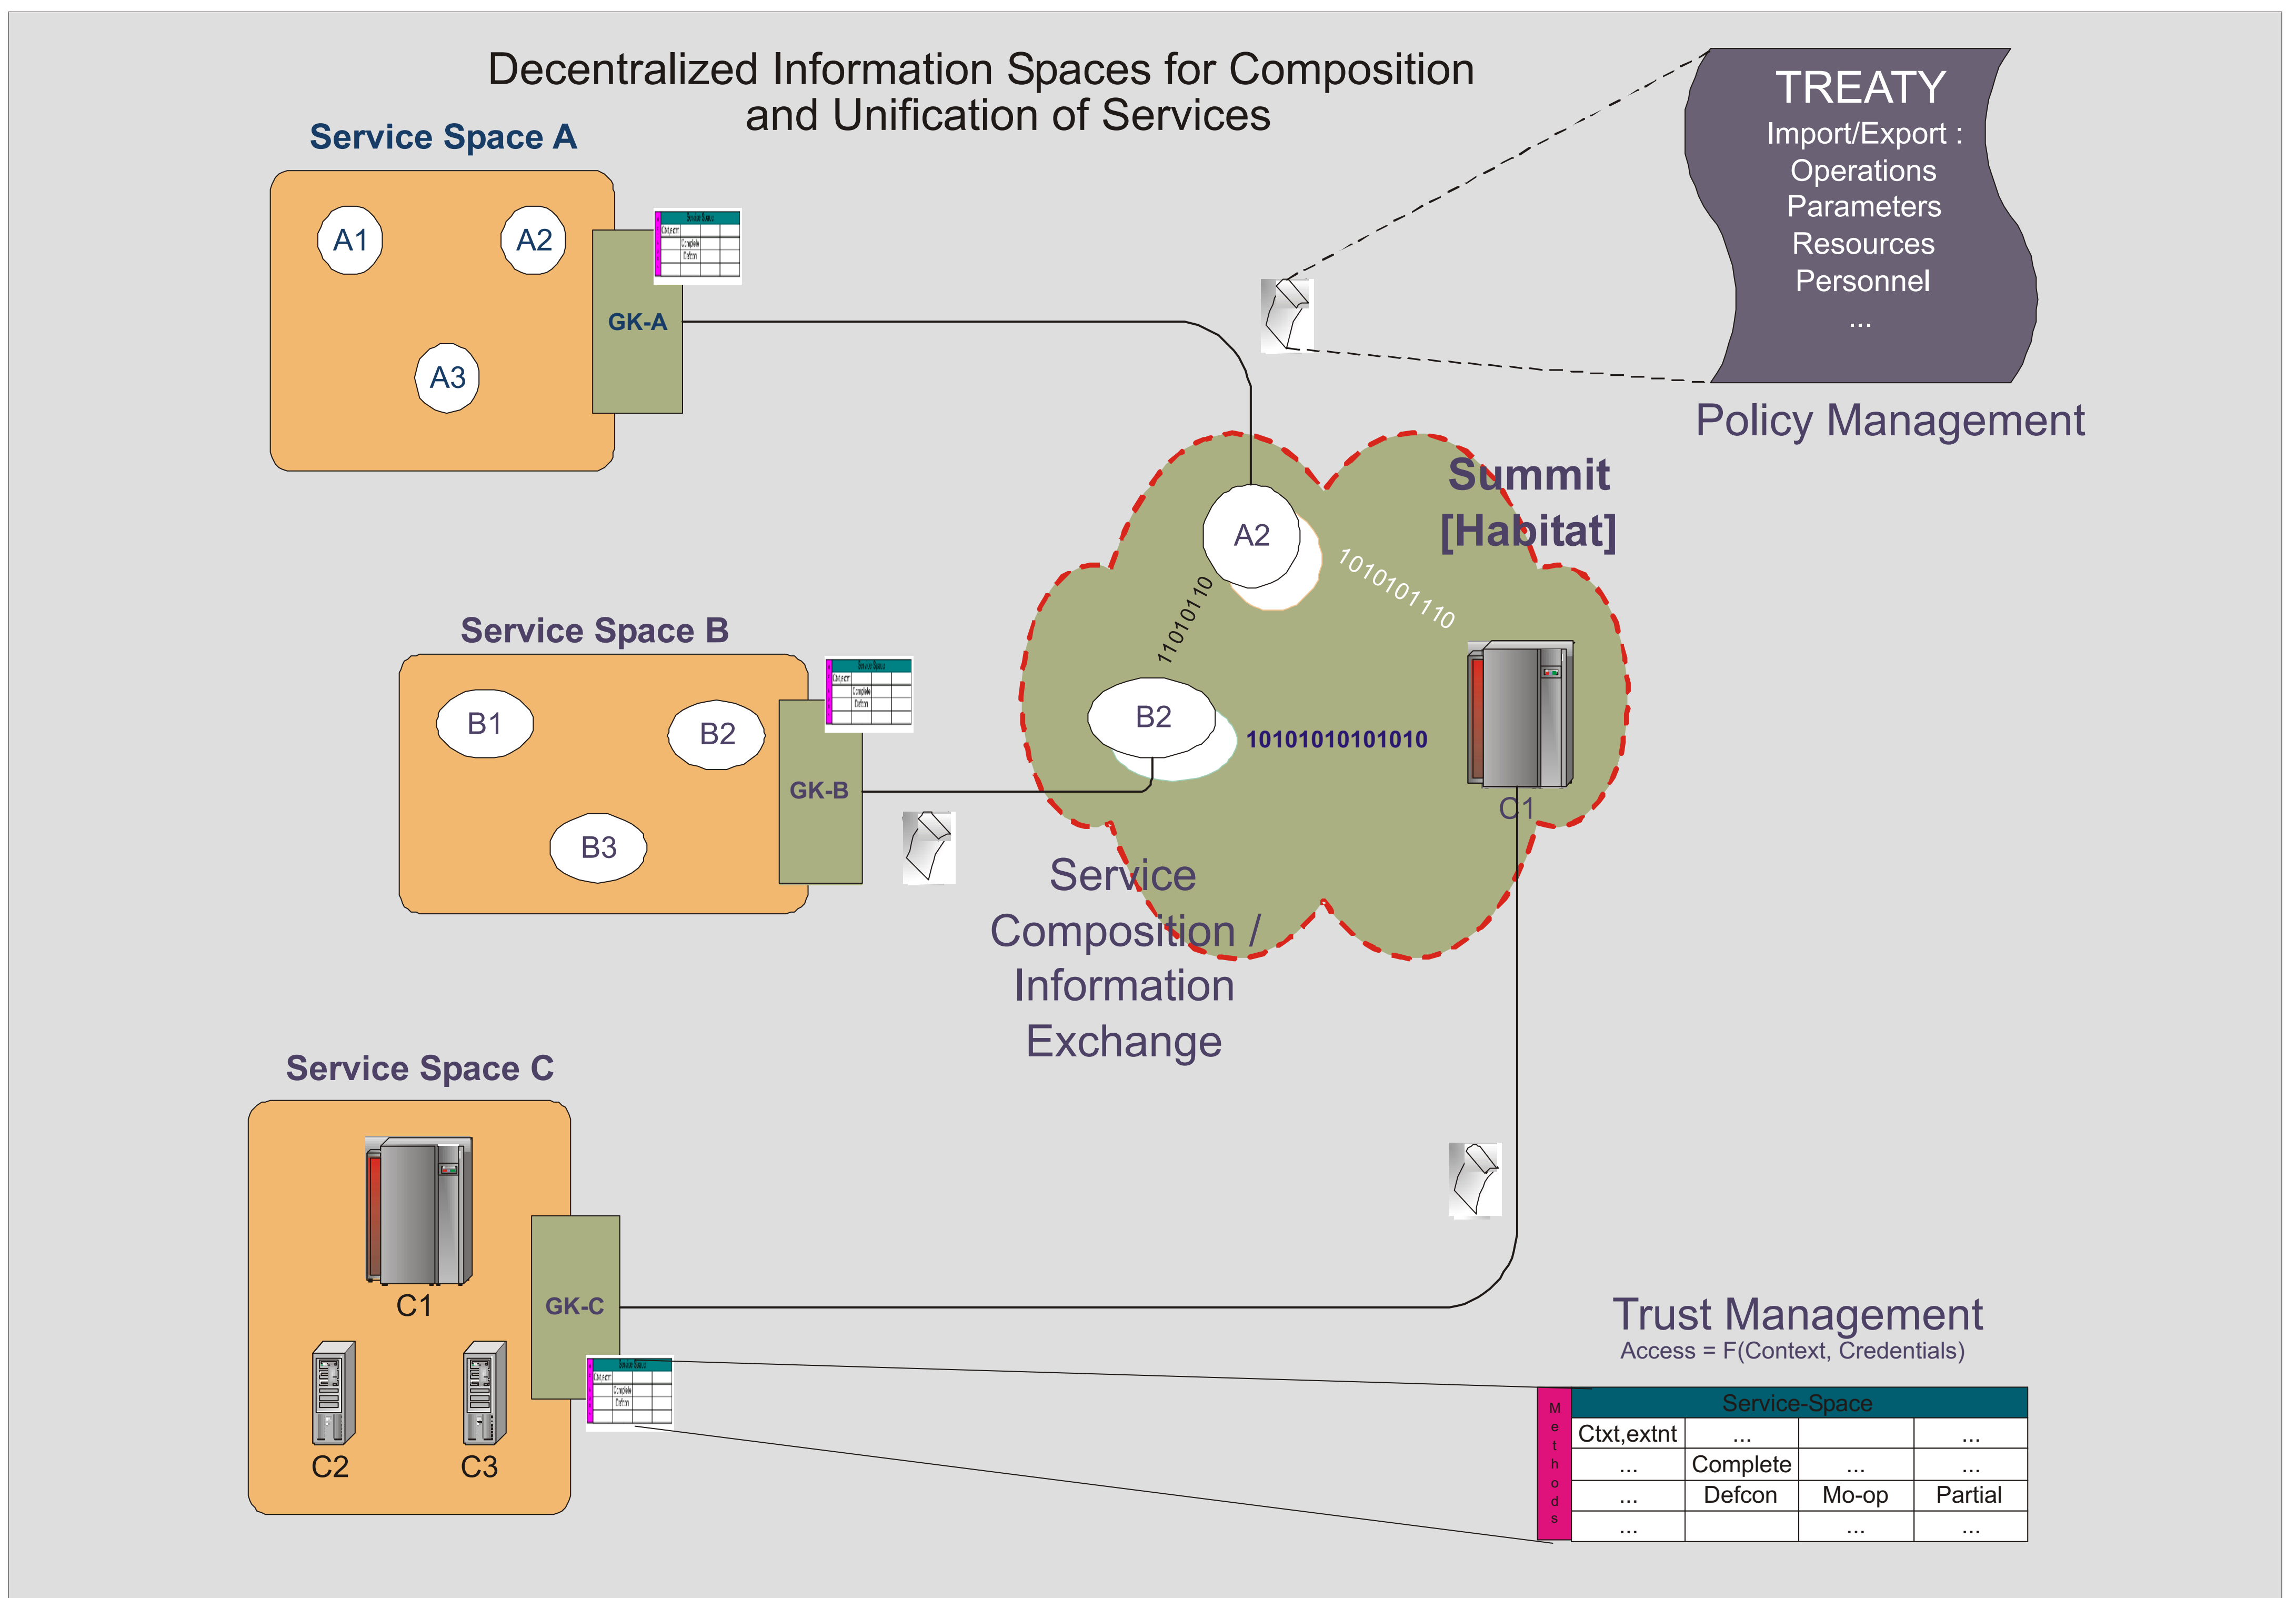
Decentralized Information Spaces for Composition and Unification of Services

Service Space A

A1

A2

A3

GK-A

TREATY
Import/Export :
Operations
Parameters
Resources
Personnel
...

Policy Management

Summit [Habitat]

A2

11010110

1010101110

Service Space B

B1

B2

B3

GK-B

B2

10101010101010

C1

Service Composition / Information Exchange

Service Space C

C1

C2

C3

GK-C

Trust Management
Access = F(Context, Credentials)

| Methods | Service-Space | | | |
|---|---|---|---|---|
| | Ctxt,extnt | ... | | ... |
| | ... | Complete | ... | ... |
| | ... | Defcon | Mo-op | Partial |
| | ... | | ... | ... |